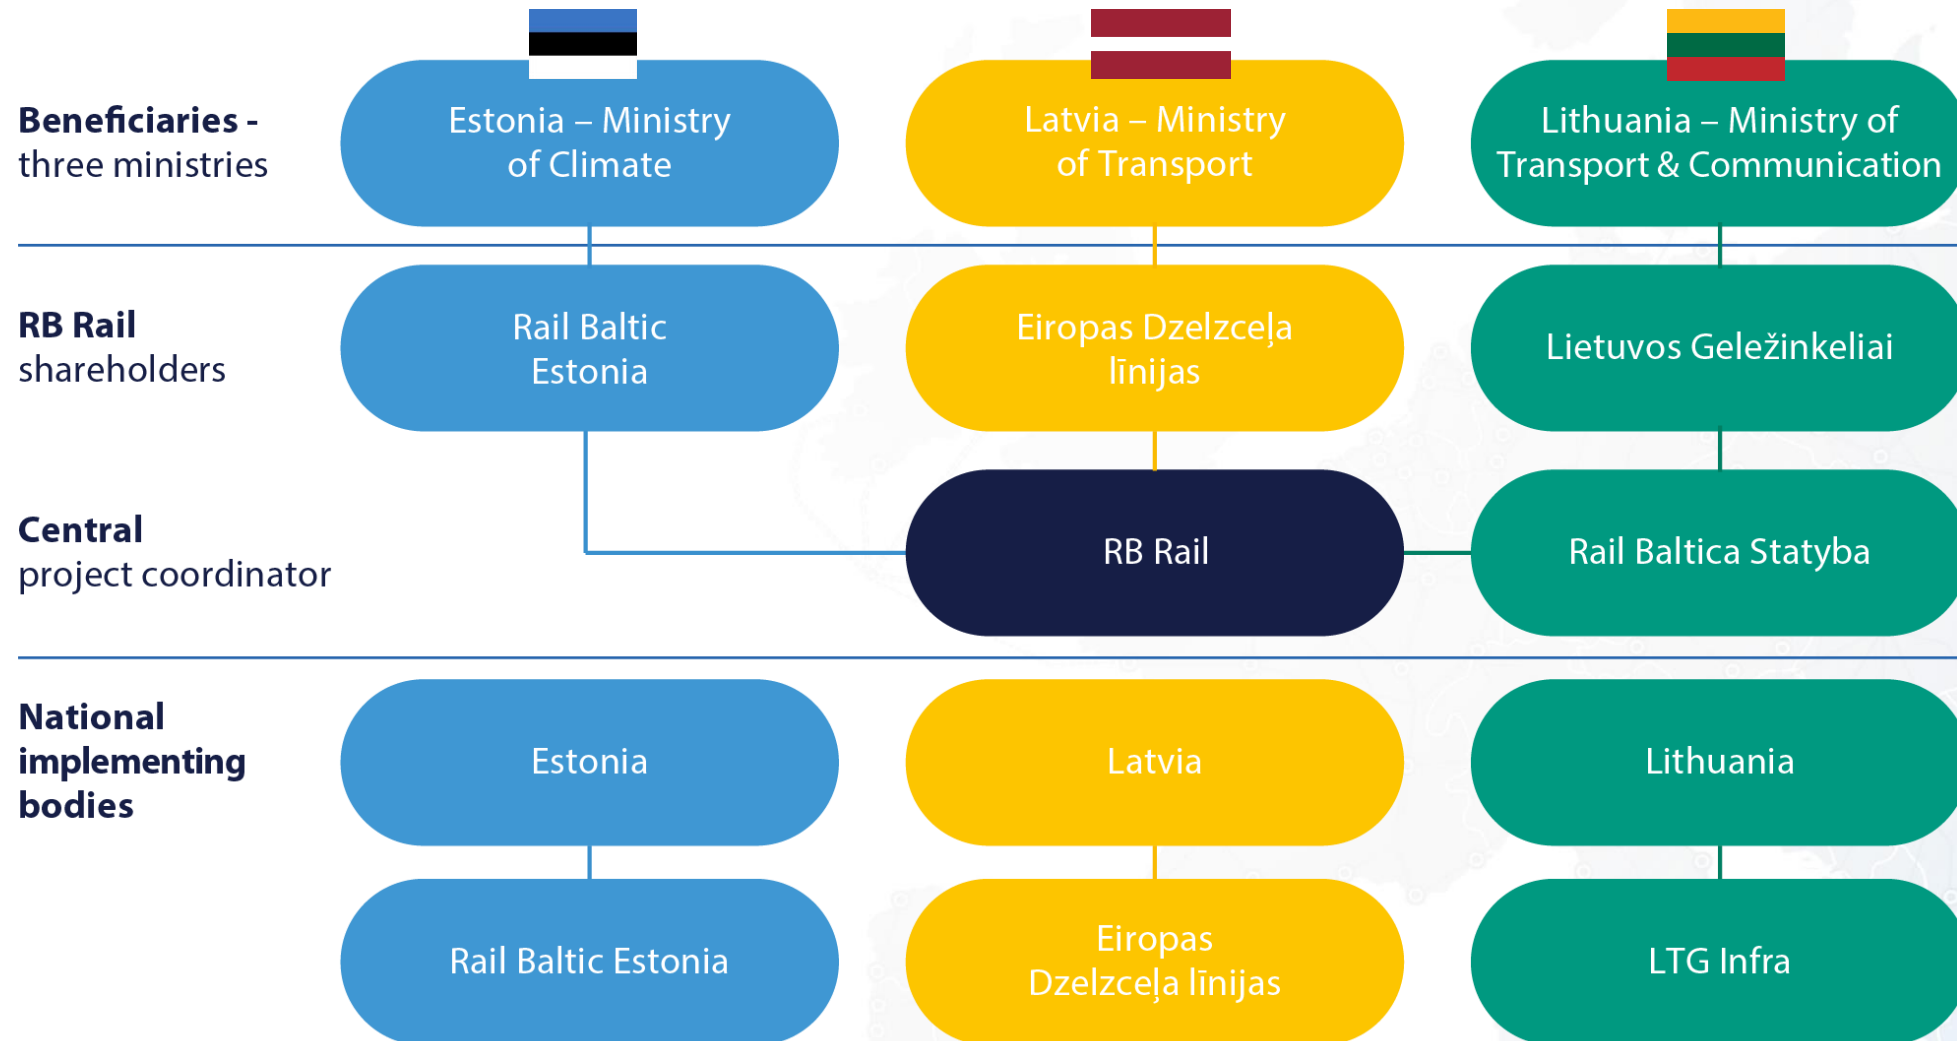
Beneficiaries - three ministries

Estonia – Ministry of Climate

Latvia – Ministry of Transport

Lithuania – Ministry of Transport & Communication

RB Rail shareholders

Rail Baltic Estonia

Eiropas Dzelzceļa līnijas

Lietuvos Geležinkeliai

Central project coordinator

RB Rail

Rail Baltica Statyba

National implementing bodies

Estonia

Latvia

Lithuania

Rail Baltic Estonia

Eiropas Dzelzceļa līnijas

LTG Infra